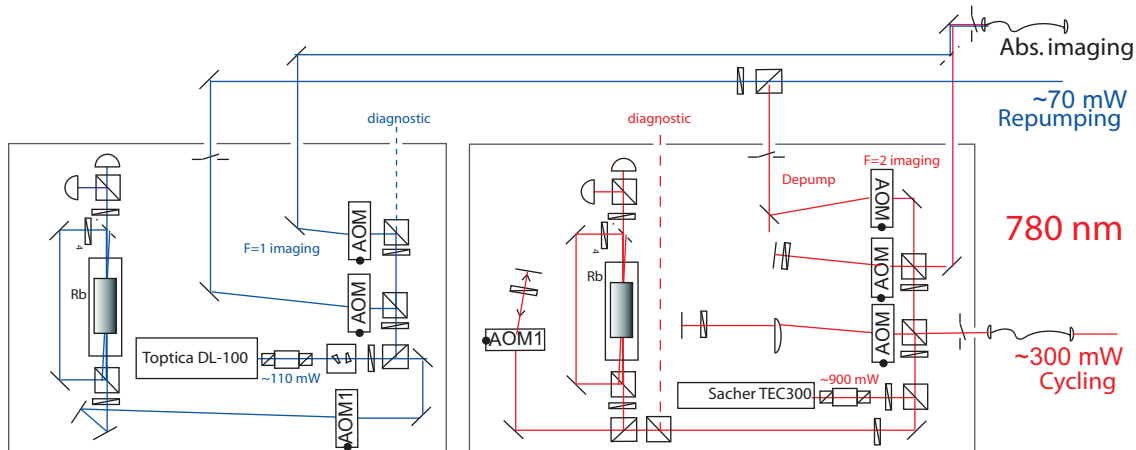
Abs. imaging

~70 mW
Repumping

diagnostic

diagnostic

F=2 imaging

Depump

AOM

780 nm

AOM

F=1 imaging

AOM

4

Rb

AOM

4

Rb

AOM

AOM1

AOM

Toptica DL-100

~110 mW

~300 mW
Cycling

Sacher TEC300

~900 mW

AOM1